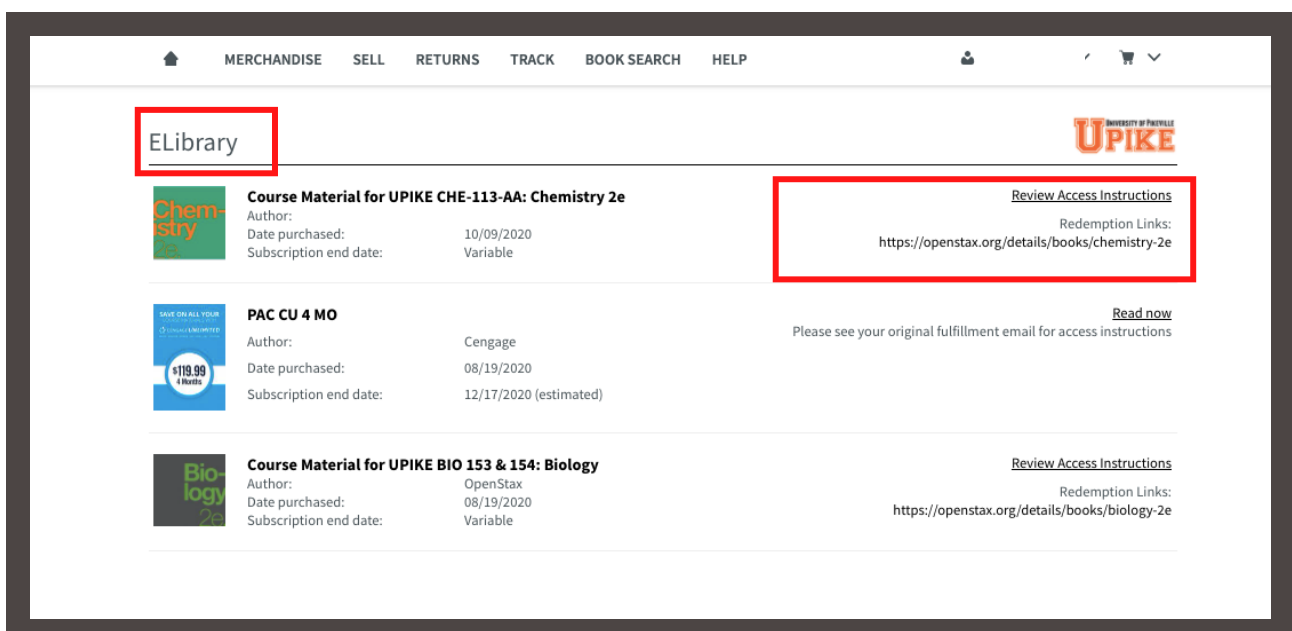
MERCHANDISE SELL RETURNS TRACK BOOK SEARCH HELP

ELibrary

UNIVERSITY OF PIKEVILLE UPIKE

Chemistry 2e

Course Material for UPIKE CHE-113-AA: Chemistry 2e
Author:
Date purchased: 10/09/2020
Subscription end date: Variable

Review Access Instructions
Redemption Links:
https://openstax.org/details/books/chemistry-2e

SAVE ON ALL YOUR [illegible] CENGAGE UNLIMITED $119.99 4 Months

PAC CU 4 MO
Author: Cengage
Date purchased: 08/19/2020
Subscription end date: 12/17/2020 (estimated)

Read now
Please see your original fulfillment email for access instructions

Biology 2e

Course Material for UPIKE BIO 153 & 154: Biology
Author: OpenStax
Date purchased: 08/19/2020
Subscription end date: Variable

Review Access Instructions
Redemption Links:
https://openstax.org/details/books/biology-2e